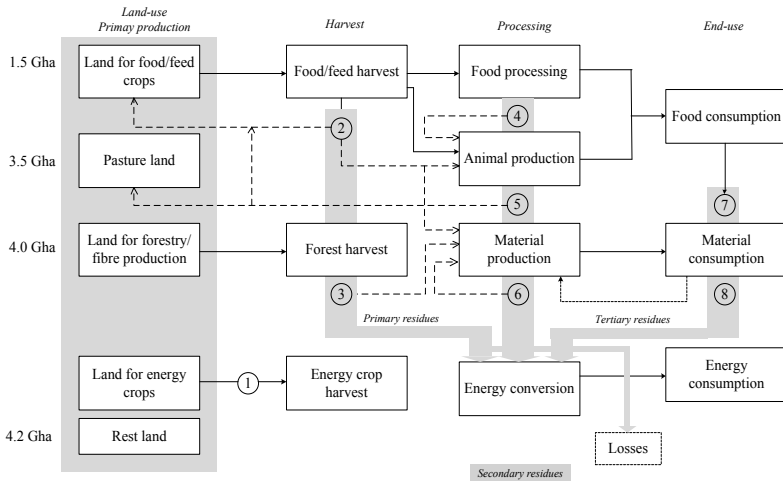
Land-use
Primay production

Harvest

Processing

End-use

1.5 Gha

Land for food/feed crops

Food/feed harvest

Food processing

Food consumption

4

2

3.5 Gha

Pasture land

Animal production

5

7

4.0 Gha

Land for forestry/ fibre production

Forest harvest

Material production

Material consumption

3

6

8

Primary residues

Tertiary residues

Land for energy crops

1

Energy crop harvest

Energy conversion

Energy consumption

4.2 Gha

Rest land

Losses

Secondary residues